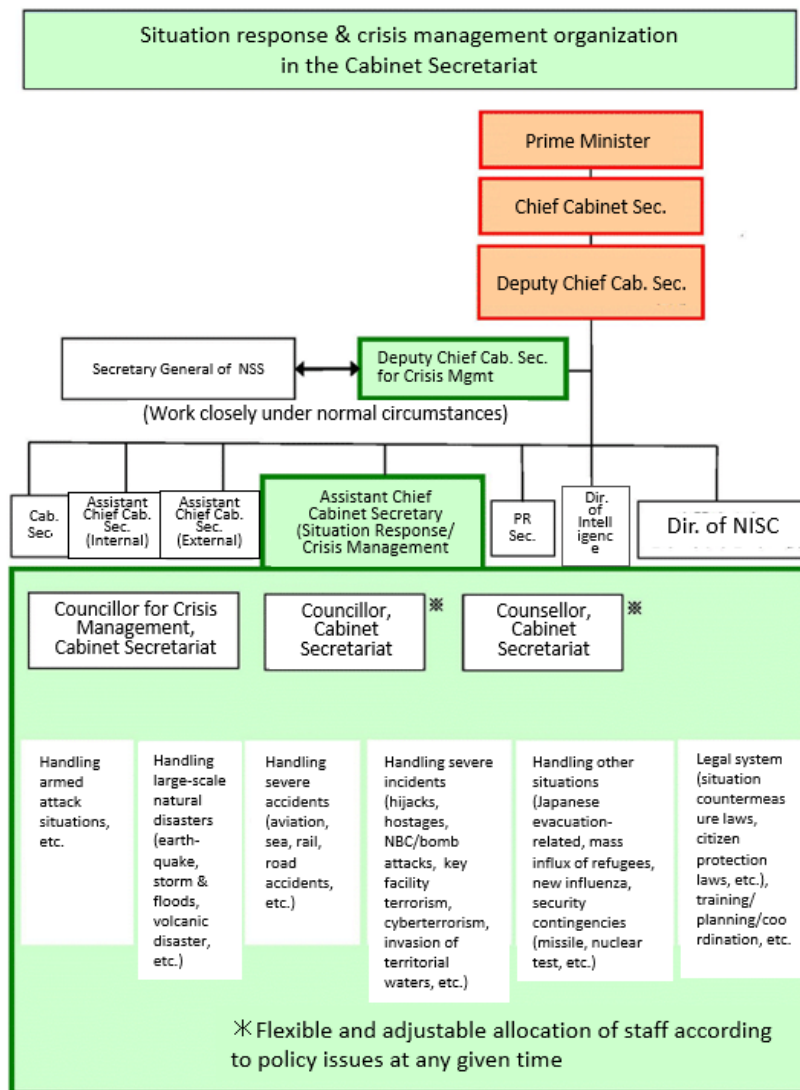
Situation response & crisis management organization in the Cabinet Secretariat

Prime Minister

Chief Cabinet Sec.

Deputy Chief Cab. Sec.

Secretary General of NSS

Deputy Chief Cab. Sec. for Crisis Mgmt

(Work closely under normal circumstances)

Cab. Sec.

Assistant Chief Cab. Sec. (Internal)

Assistant Chief Cab. Sec. (External)

Assistant Chief Cabinet Secretary (Situation Response/ Crisis Management

PR Sec.

Dir. of Intelligence

Dir. of NISC

Councillor for Crisis Management, Cabinet Secretariat

Councillor, Cabinet Secretariat ※

Counsellor, Cabinet Secretariat ※

Handling armed attack situations, etc.

Handling large-scale natural disasters (earth-quake, storm & floods, volcanic disaster, etc.)

Handling severe accidents (aviation, sea, rail, road accidents, etc.)

Handling severe incidents (hijacks, hostages, NBC/bomb attacks, key facility terrorism, cyberterrorism, invasion of territorial waters, etc.)

Handling other situations (Japanese evacuation-related, mass influx of refugees, new influenza, security contingencies (missile, nuclear test, etc.)

Legal system (situation countermeasure laws, citizen protection laws, etc.), training/ planning/coordination, etc.

※Flexible and adjustable allocation of staff according to policy issues at any given time